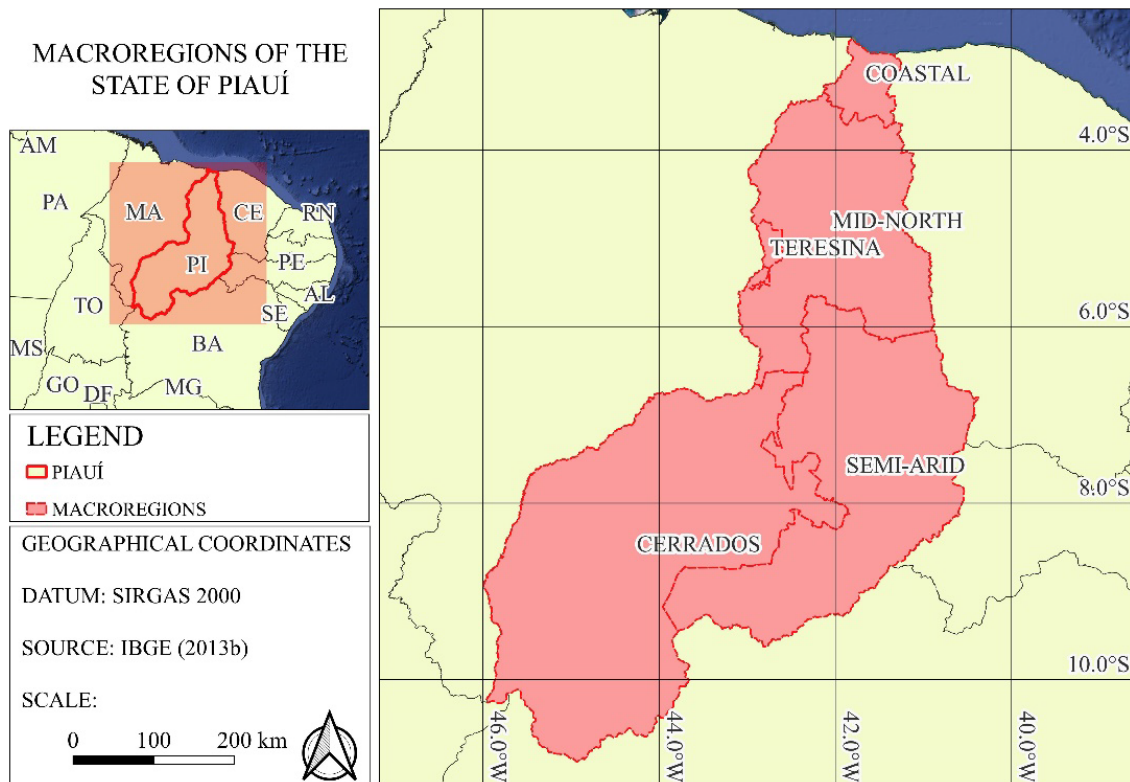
MACROREGIONS OF THE STATE OF PIAUÍ

AM
PA
MA
CE
RN
PI
PE
TO
AL
SE
BA
MS
GO
DF
MG

LEGEND
PIAUÍ
MACROREGIONS

GEOGRAPHICAL COORDINATES

DATUM: SIRGAS 2000

SOURCE: IBGE (2013b)

SCALE:

0 100 200 km

COASTAL
4.0°S
MID-NORTH
TERESINA
6.0°S
SEMI-ARID
8.0°S
CERRADOS
10.0°S
46.0°W
44.0°W
42.0°W
40.0°W